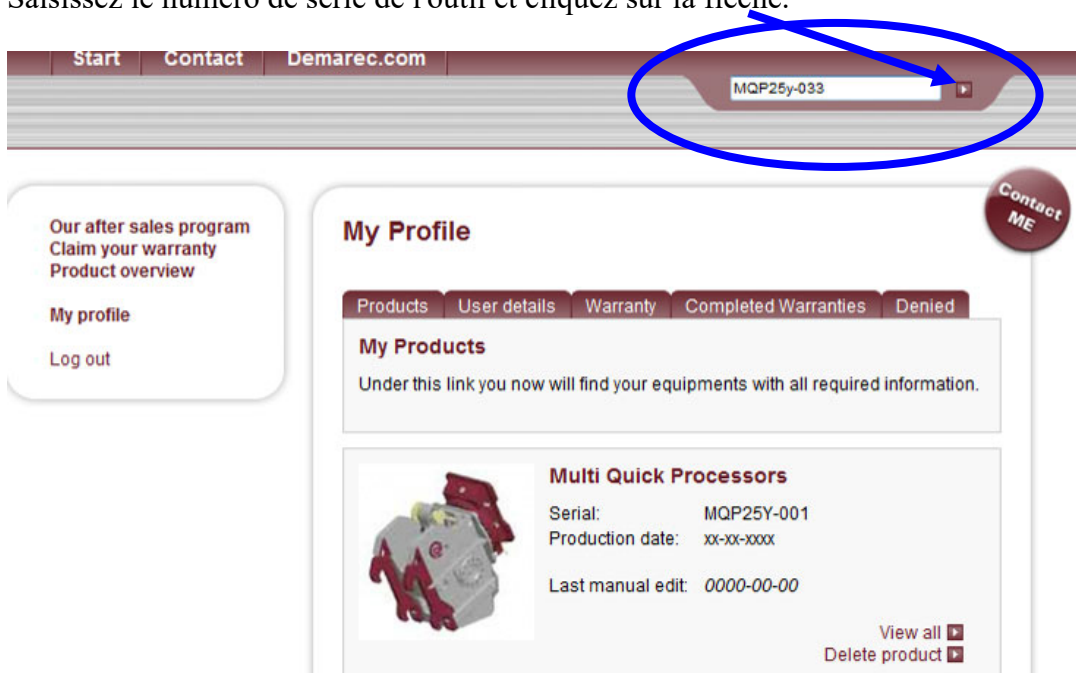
Saisissez le numéro de série de l'outil et cliquez sur la flèche.

Start | Contact | Demarec.com

MQP25y-033

Contact ME

Our after sales program
Claim your warranty
Product overview

My profile

Log out

My Profile

Products | User details | Warranty | Completed Warranties | Denied

My Products

Under this link you now will find your equipments with all required information.

Multi Quick Processors

Serial: MQP25Y-001
Production date: xx-xx-xxxx

Last manual edit: 0000-00-00

View all
Delete product